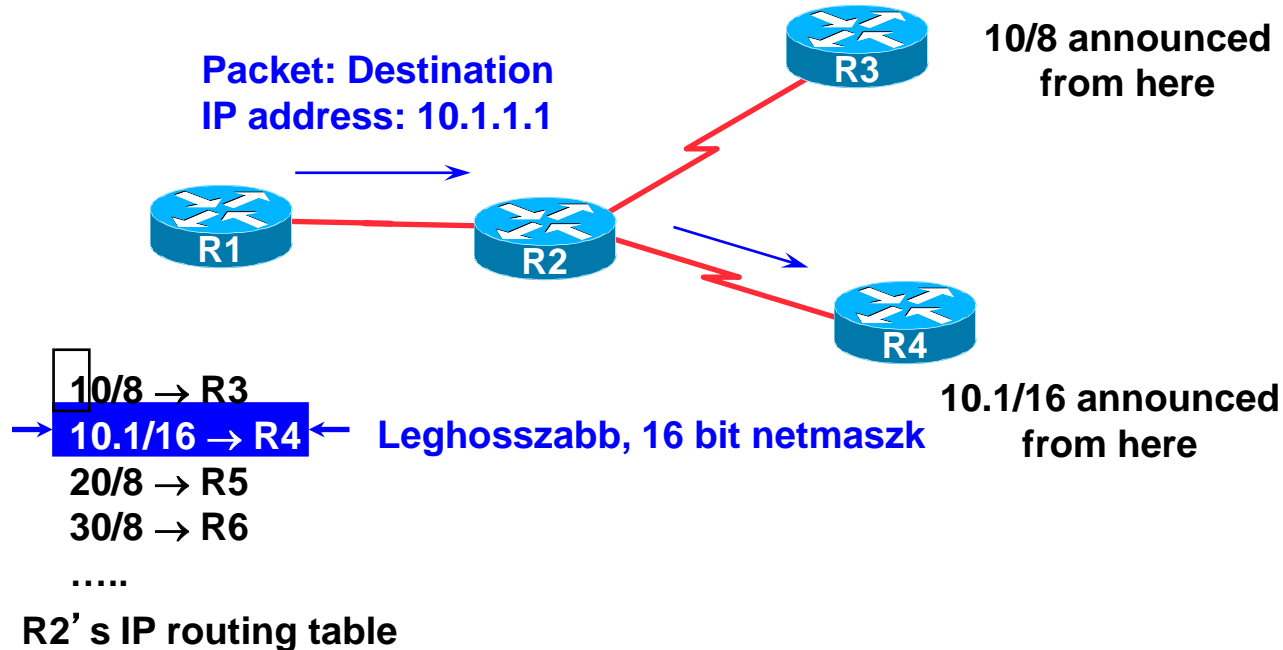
Packet: Destination IP address: 10.1.1.1

R3

10/8 announced from here

R1

R2

R4

10.1/16 announced from here

10/8 $\rightarrow$ R3
10.1/16 $\rightarrow$ R4
20/8 $\rightarrow$ R5
30/8 $\rightarrow$ R6
…..

Leghosszabb, 16 bit netmaszk

R2’s IP routing table